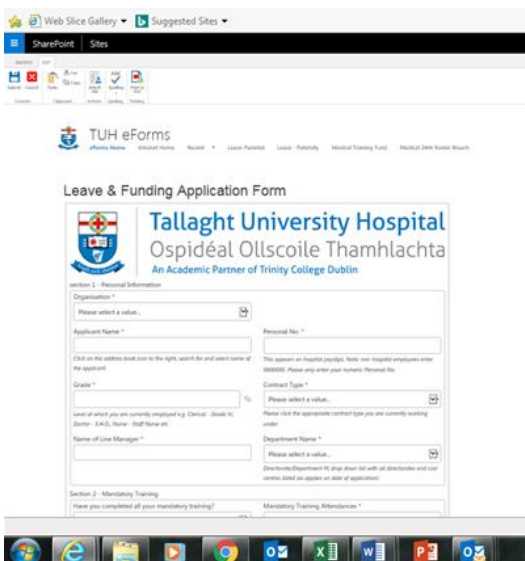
Web Slice Gallery ▾ Suggested Sites ▾

SharePoint Sites

TUH eForms
eForms Home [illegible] Recent ▾ Leave Parental Leave - Paternity Medical Training Fund Medical 24Hr Roster Breach

Leave & Funding Application Form

Tallaght University Hospital
Ospidéal Ollscoile Thamhlachta
An Academic Partner of Trinity College Dublin

Section 1 - Personal Information

Organisation *
Please select a value...

Applicant Name *
Click on the address book icon to the right, search for and select name of the applicant

Personal No. *
This appears on hospital payslips. Note: non hospital employees enter 0000000. Please only enter your numeric Personal No.

Grade *
Level at which you are currently employed e.g. Clerical - Grade IV, Doctor - S.H.O., Nurse - Staff Nurse etc.

Contract Type *
Please select a value...
Please click the appropriate contract type you are currently working under

Name of Line Manager *

Department Name *
Please select a value...
Directorate/Department W, drop down list with all directorates and cost centres listed (as applies on date of application)

Section 2 - Mandatory Training
Have you completed all your mandatory training?
Mandatory Training Attendances *